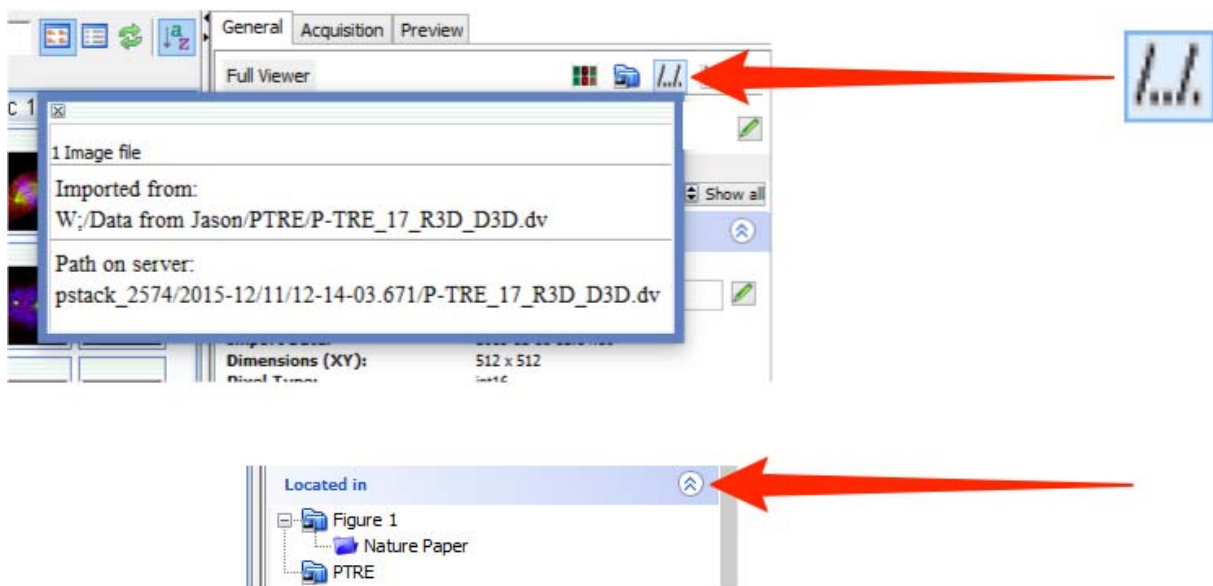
General Acquisition Preview

Full Viewer

c 1

1 Image file

Imported from:
W;/Data from Jason/PTRE/P-TRE_17_R3D_D3D.dv

Path on server:
pstack_2574/2015-12/11/12-14-03.671/P-TRE_17_R3D_D3D.dv

Show all

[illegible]

Dimensions (XY): 512 x 512

Pixel Type: int16

Located in

Figure 1

Nature Paper

PTRE